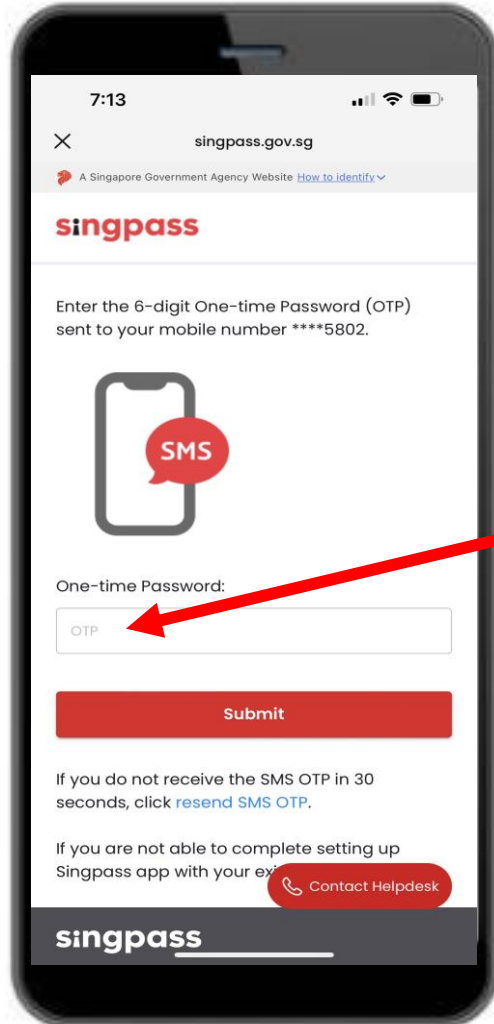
7:13

singpass.gov.sg

A Singapore Government Agency Website How to identify

singpass

Enter the 6-digit One-time Password (OTP) sent to your mobile number ****5802.

SMS

One-time Password:

OTP

Submit

If you do not receive the SMS OTP in 30 seconds, click resend SMS OTP.

If you are not able to complete setting up Singpass app with your ex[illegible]

Contact Helpdesk

singpass